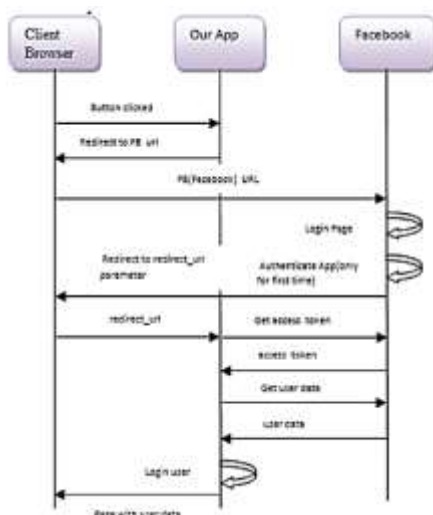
Client Browser

Our App

Facebook

Button clicked

Redirect to FB url

FB(Facebook) URL

Login Page

Redirect to redirect_uri parameter

Authenticate App(only for first time)

redirect_uri

Get access token

access token

Get user data

user data

Login user

Page with user data